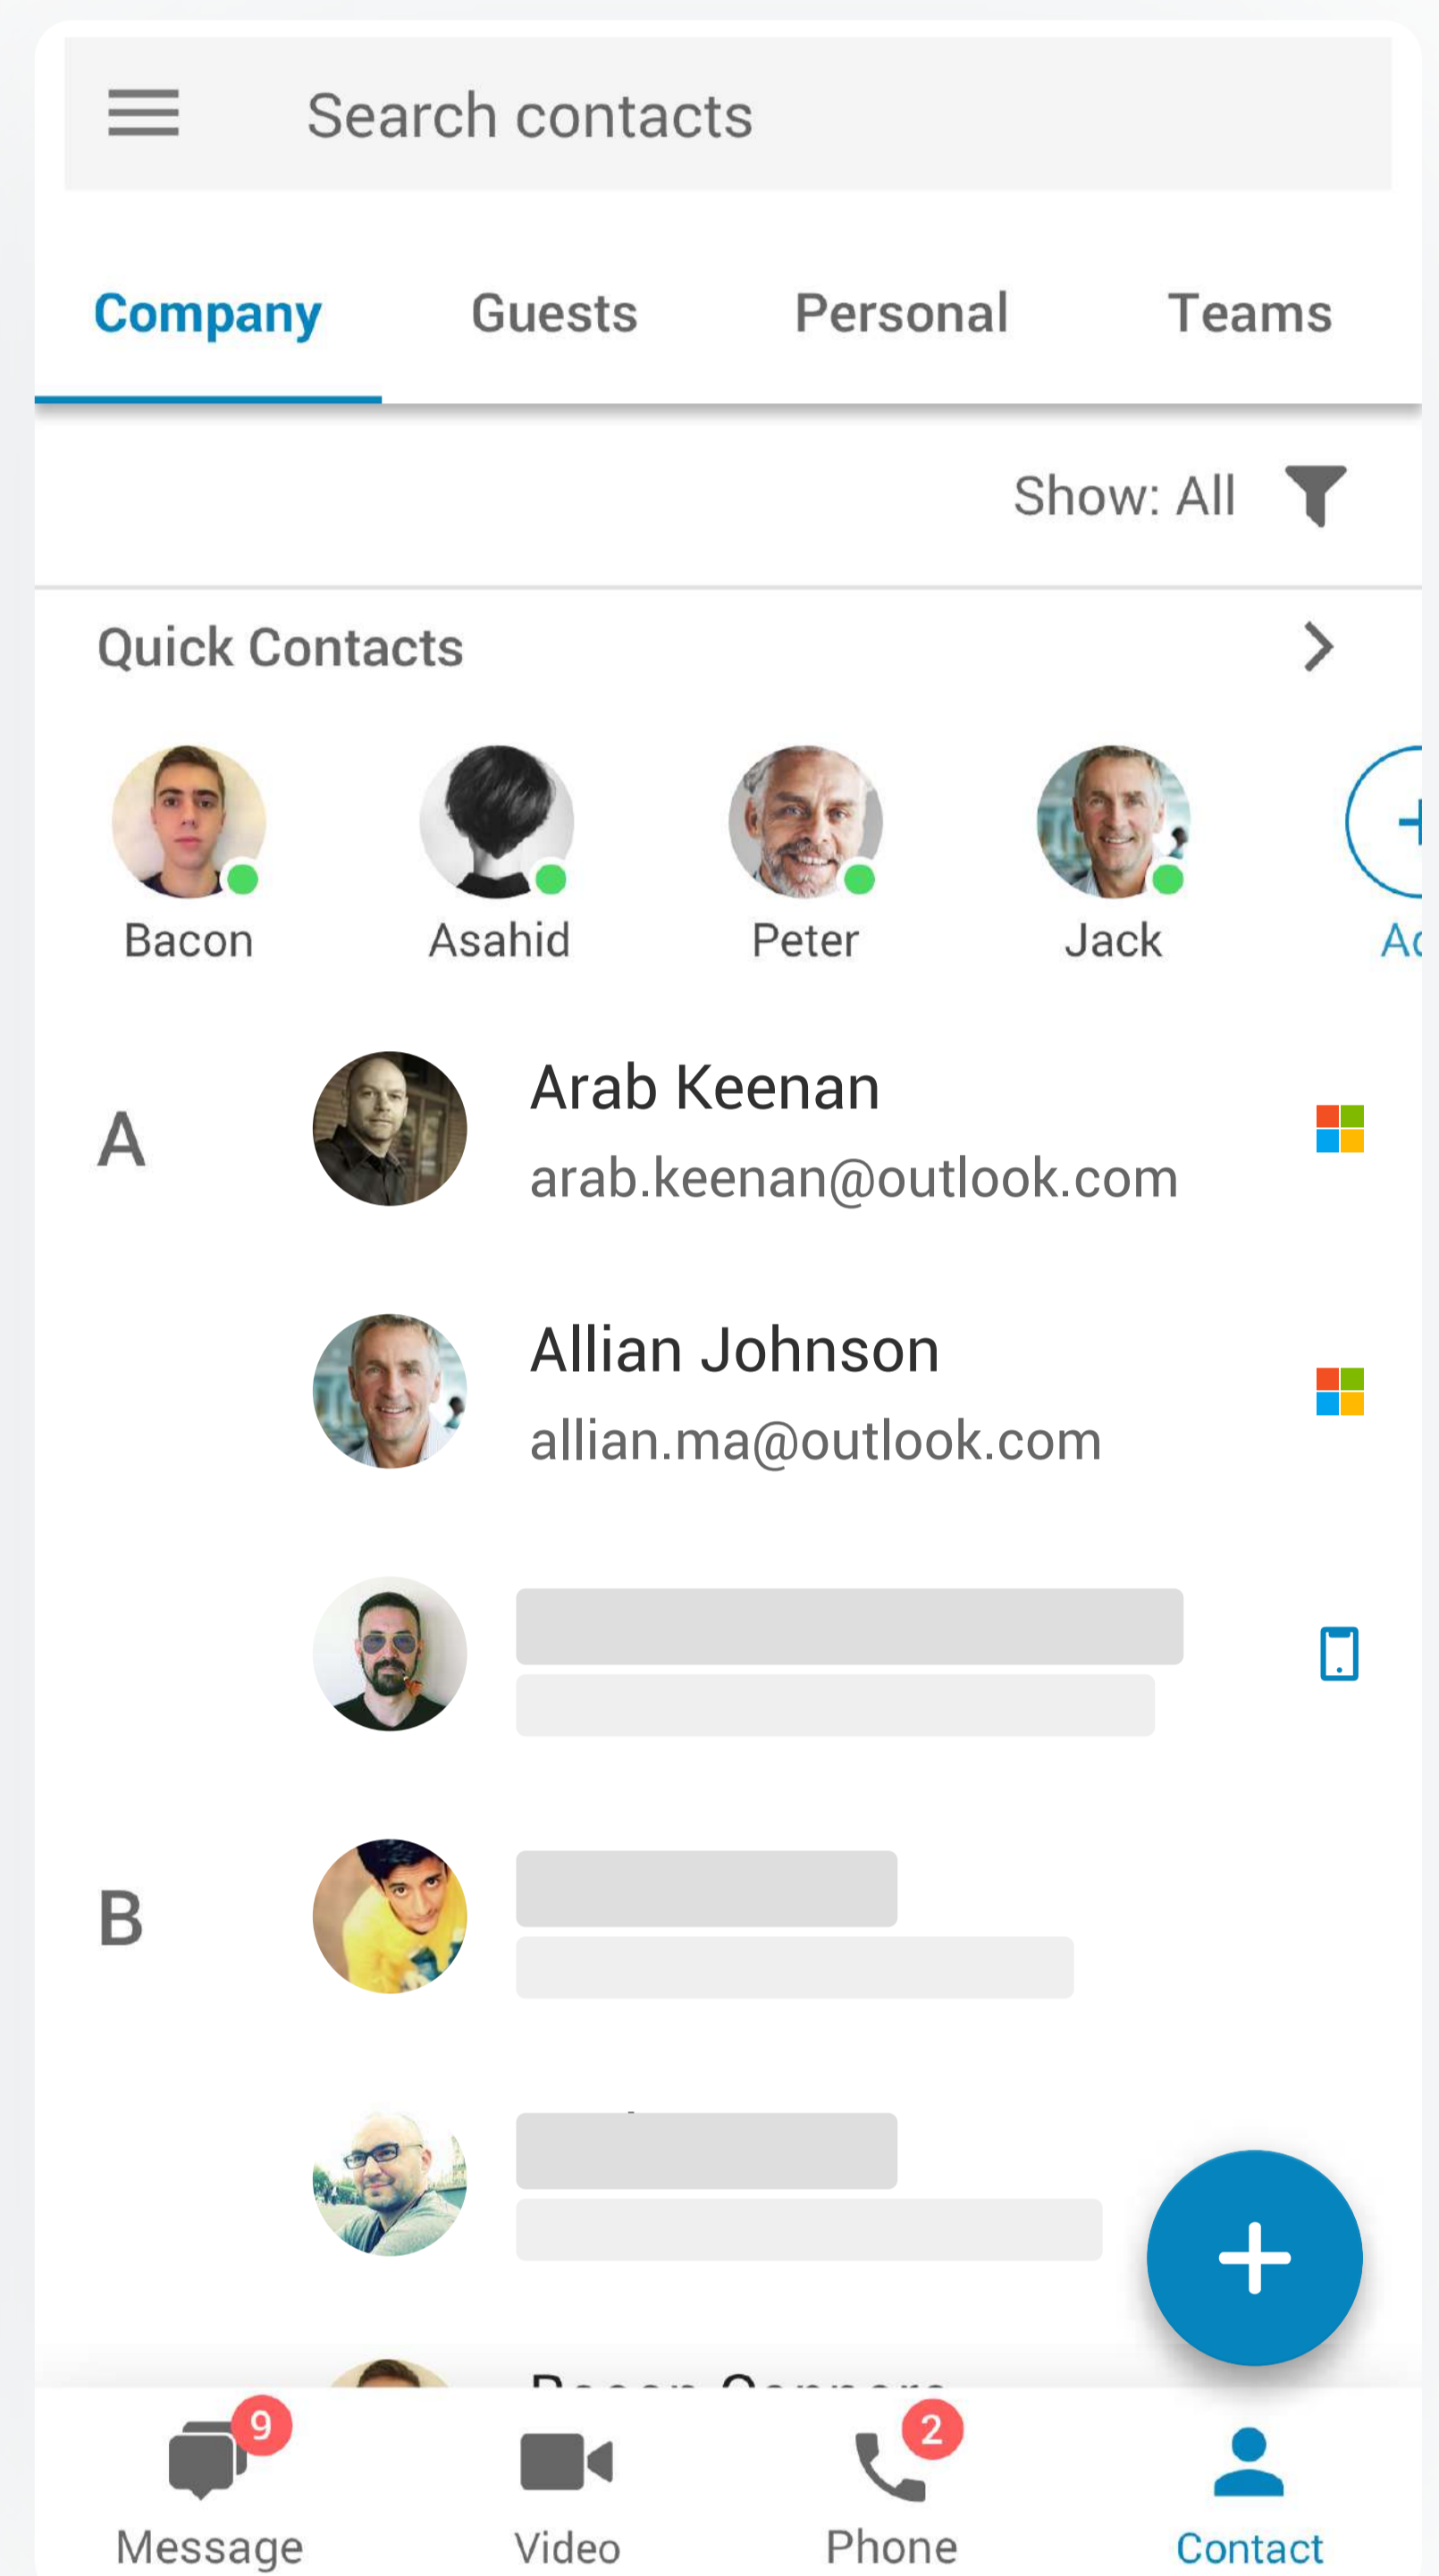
Search contacts

Company Guests Personal Teams

Show: All

Quick Contacts

Bacon Asahid Peter Jack Ac

A

Arab Keenan
arab.keenan@outlook.com

Allian Johnson
allian.ma@outlook.com

B

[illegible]

9 Message
Video
2 Phone
Contact